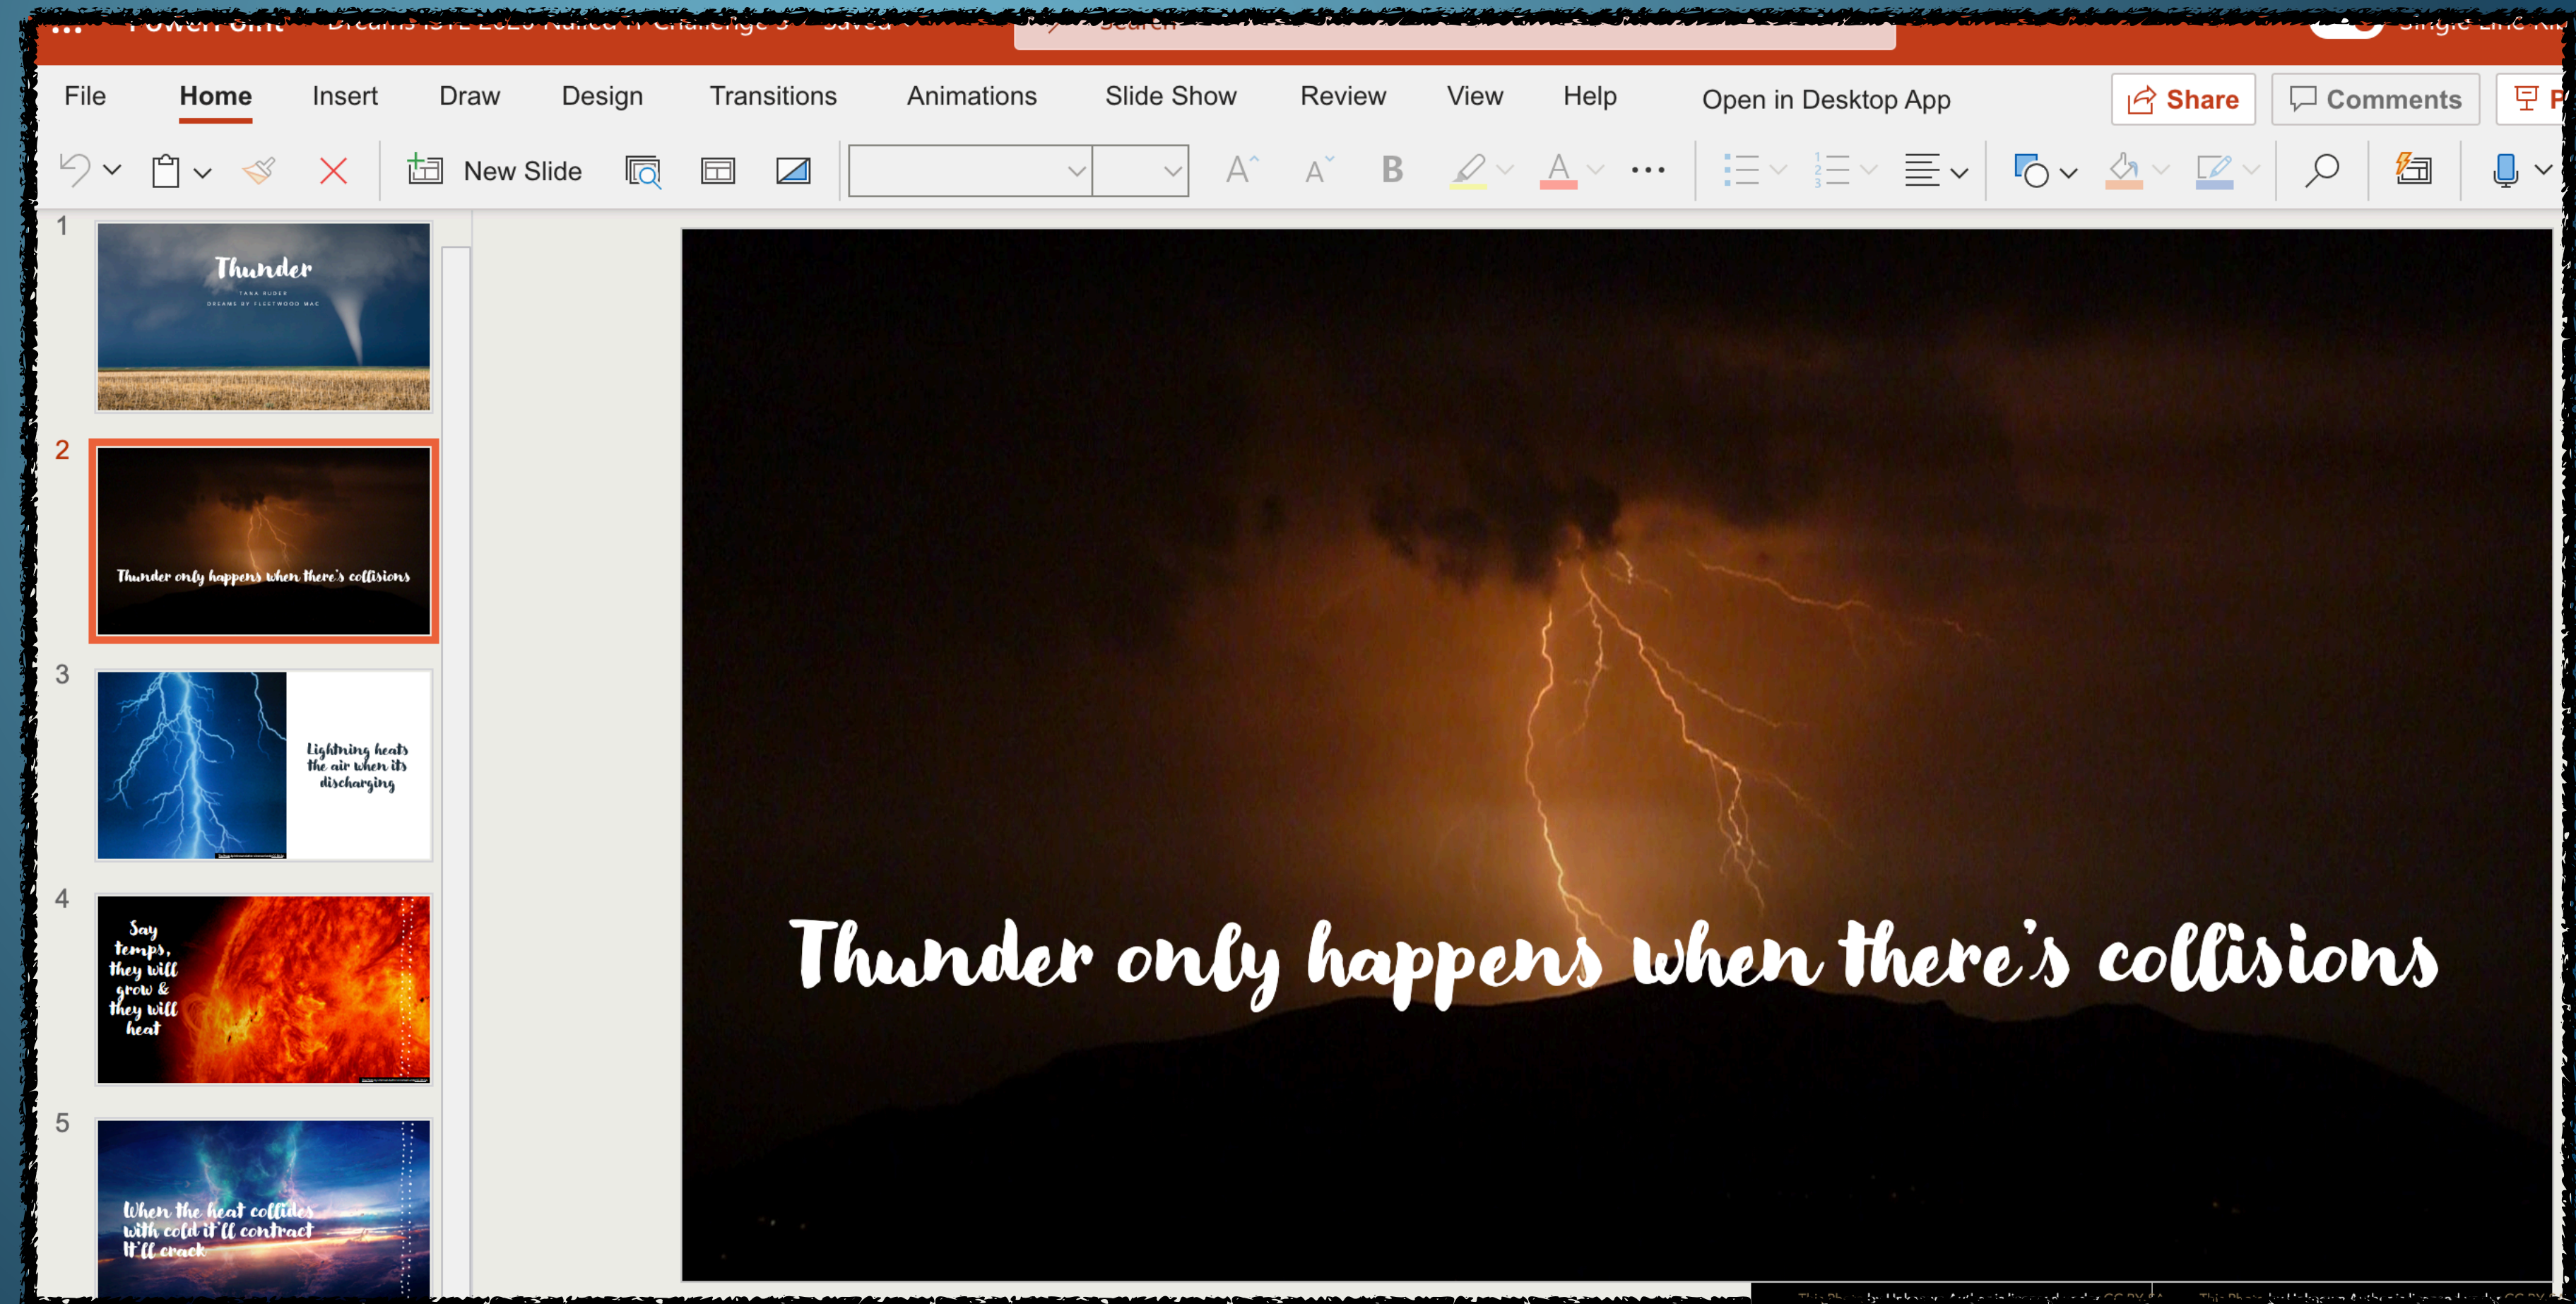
File Home Insert Draw Design Transitions Animations Slide Show Review View Help Open in Desktop App

Share Comments

New Slide

1

Thunder

TANA RUDER
DREAMS BY FLEETWOOD MAC

2

Thunder only happens when there's collisions

3

Lightning heats the air when its discharging

4

Say temps, they will grow & they will heat

5

When the heat collides with cold it'll contract It'll crack

Thunder only happens when there's collisions